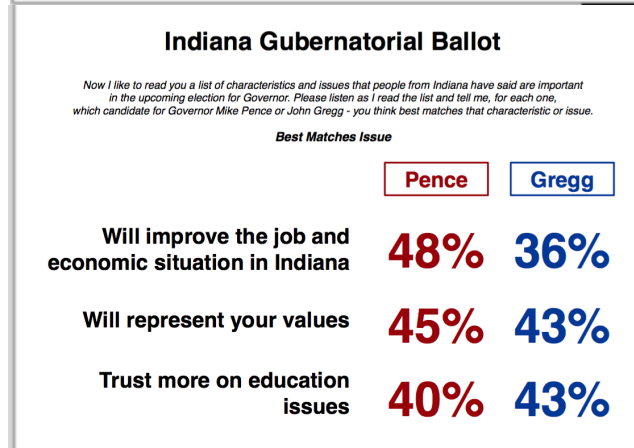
Indiana Gubernatorial Ballot

Now I like to read you a list of characteristics and issues that people from Indiana have said are important in the upcoming election for Governor. Please listen as I read the list and tell me, for each one, which candidate for Governor Mike Pence or John Gregg - you think best matches that characteristic or issue.

Best Matches Issue

| | Pence | Gregg |
|---|---|---|
| Will improve the job and economic situation in Indiana | 48% | 36% |
| Will represent your values | 45% | 43% |
| Trust more on education issues | 40% | 43% |